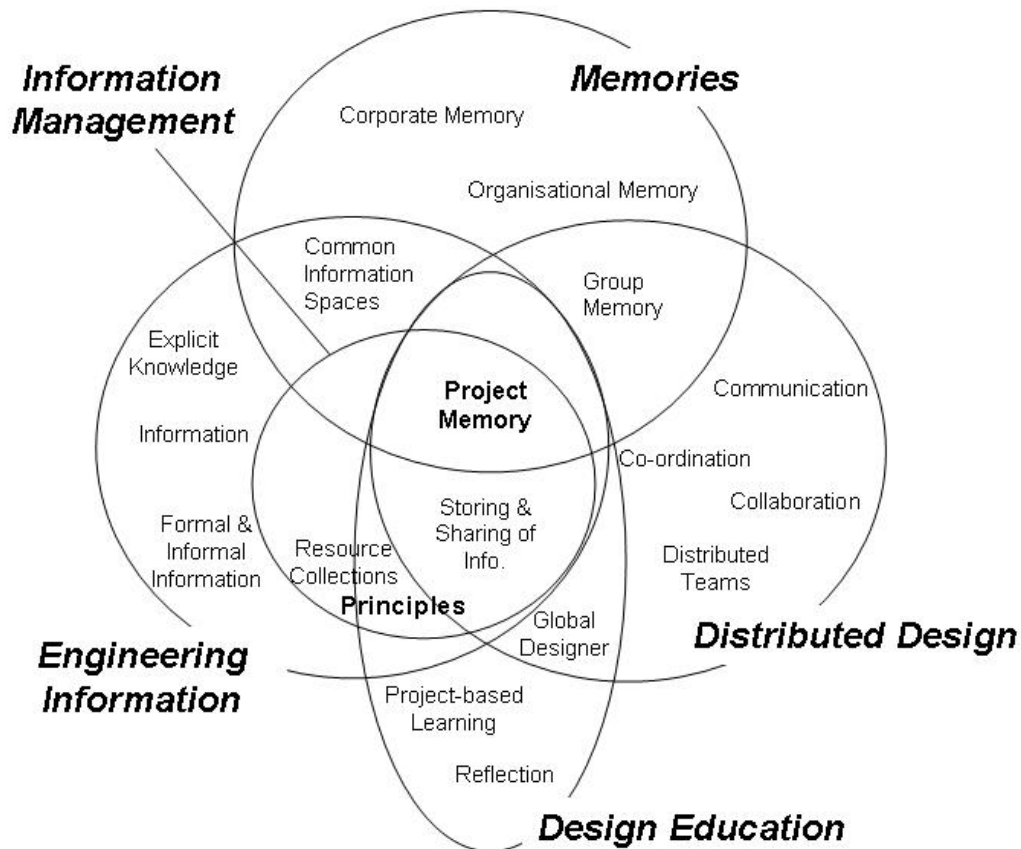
Information Management

Memories

Corporate Memory

Organisational Memory

Common Information Spaces

Group Memory

Explicit Knowledge

Project Memory

Communication

Information

Co-ordination

Collaboration

Formal & Informal Information

Resource Collections

Storing & Sharing of Info.

Distributed Teams

Principles

Global Designer

Engineering Information

Distributed Design

Project-based Learning

Reflection

Design Education